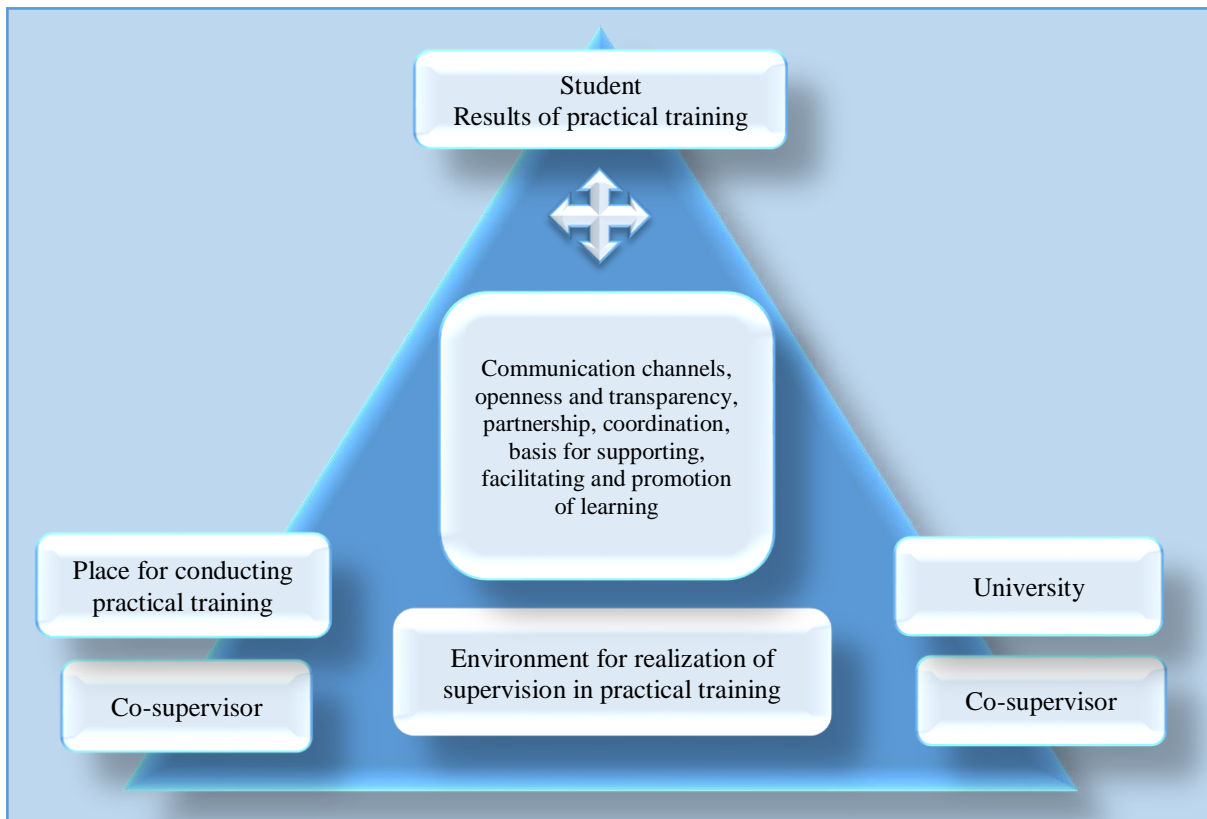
Student
Results of practical training

Communication channels, openness and transparency, partnership, coordination, basis for supporting, facilitating and promotion of learning

Place for conducting practical training

Co-supervisor

Environment for realization of supervision in practical training

University

Co-supervisor